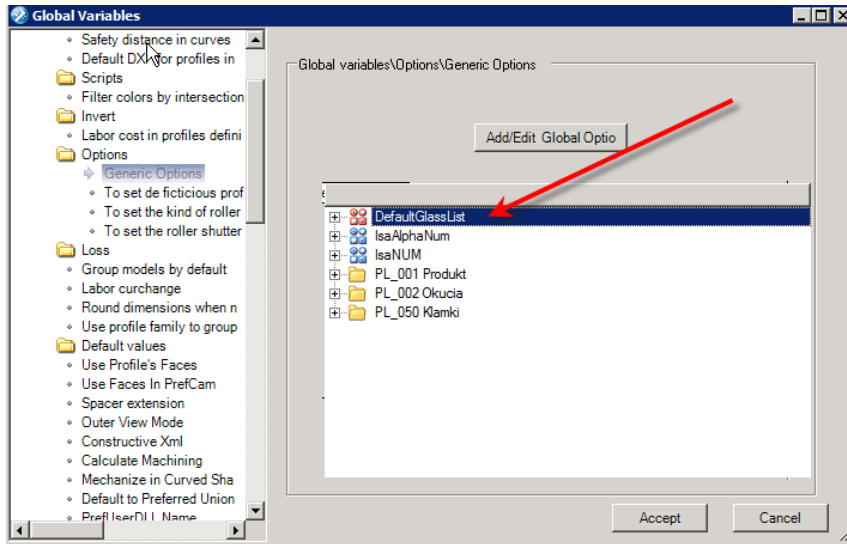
Global Variables

Safety distance in curves
Default DX for profiles in
Scripts
Filter colors by intersection
Invert
Labor cost in profiles defini
Options
Generic Options
To set de ficticious prof
To set the kind of roller
To set the roller shutter
Loss
Group models by default
Labor curchange
Round dimensions when n
Use profile family to group
Default values
Use Profile's Faces
Use Faces In PrefCam
Spacer extension
Outer View Mode
Constructive Xml
Calculate Machining
Mechanize in Curved Sha
Default to Preferred Union
PrefUserDLL Name

Global variables\Options\Generic Options

Add/Edit Global Optio

DefaultGlassList
IsaAlphaNum
IsaNUM
PL_001 Produkt
PL_002 Okucia
PL_050 Klamki

Accept
Cancel